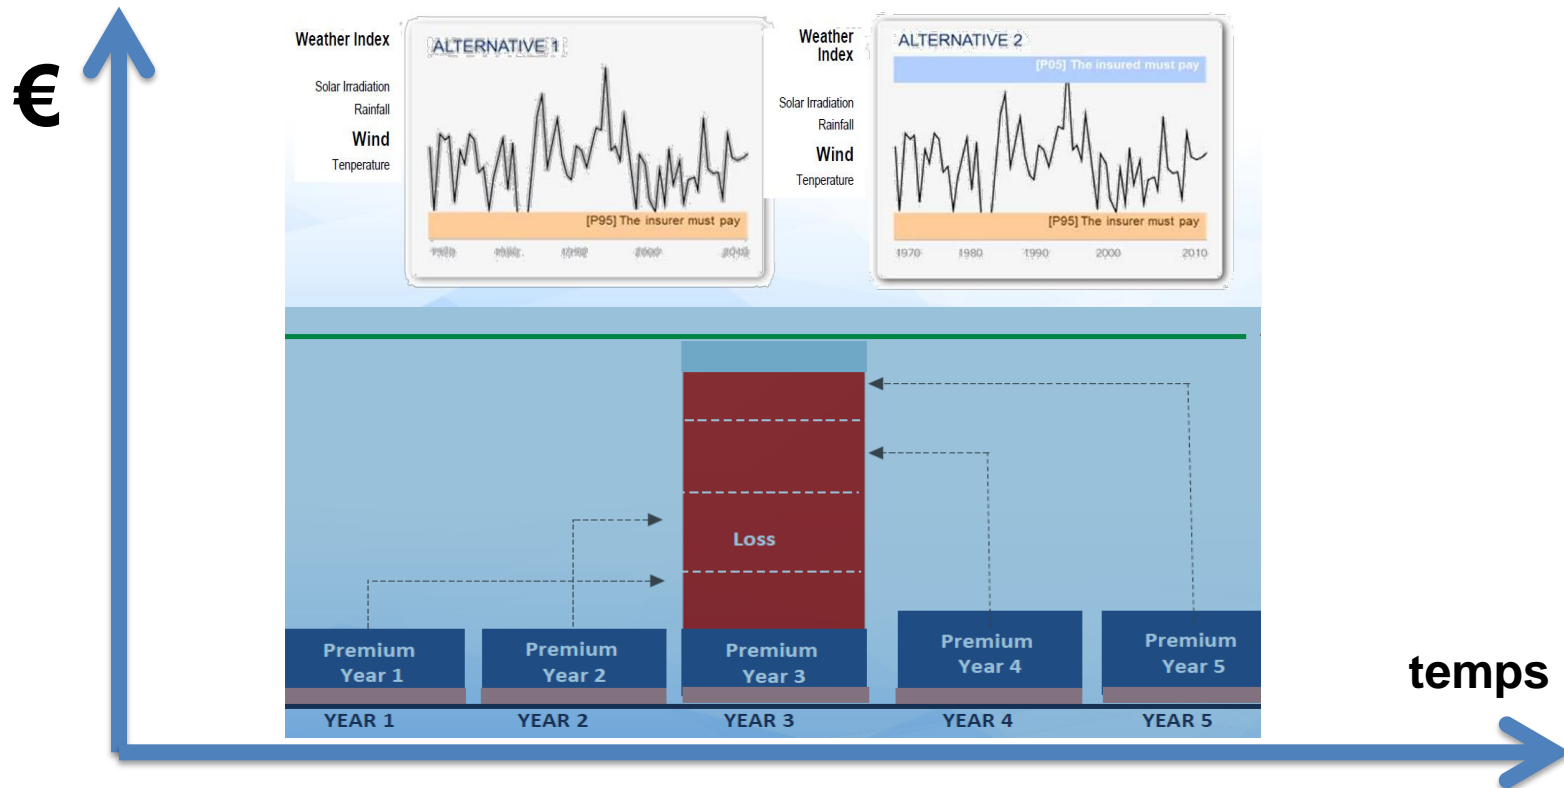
€

Weather Index

Solar Irradiation
Rainfall
Wind
Tenperature

ALTERNATIVE 1

[P95] The insurer must pay

1980 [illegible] 1990 2000 2010

Weather Index

Solar Irradiation
Rainfall
Wind
Tenperature

ALTERNATIVE 2

[P05] The insured must pay

[P95] The insurer must pay

1970 1980 1990 2000 2010

Loss

Premium Year 1

Premium Year 2

Premium Year 3

Premium Year 4

Premium Year 5

YEAR 1 YEAR 2 YEAR 3 YEAR 4 YEAR 5

temps